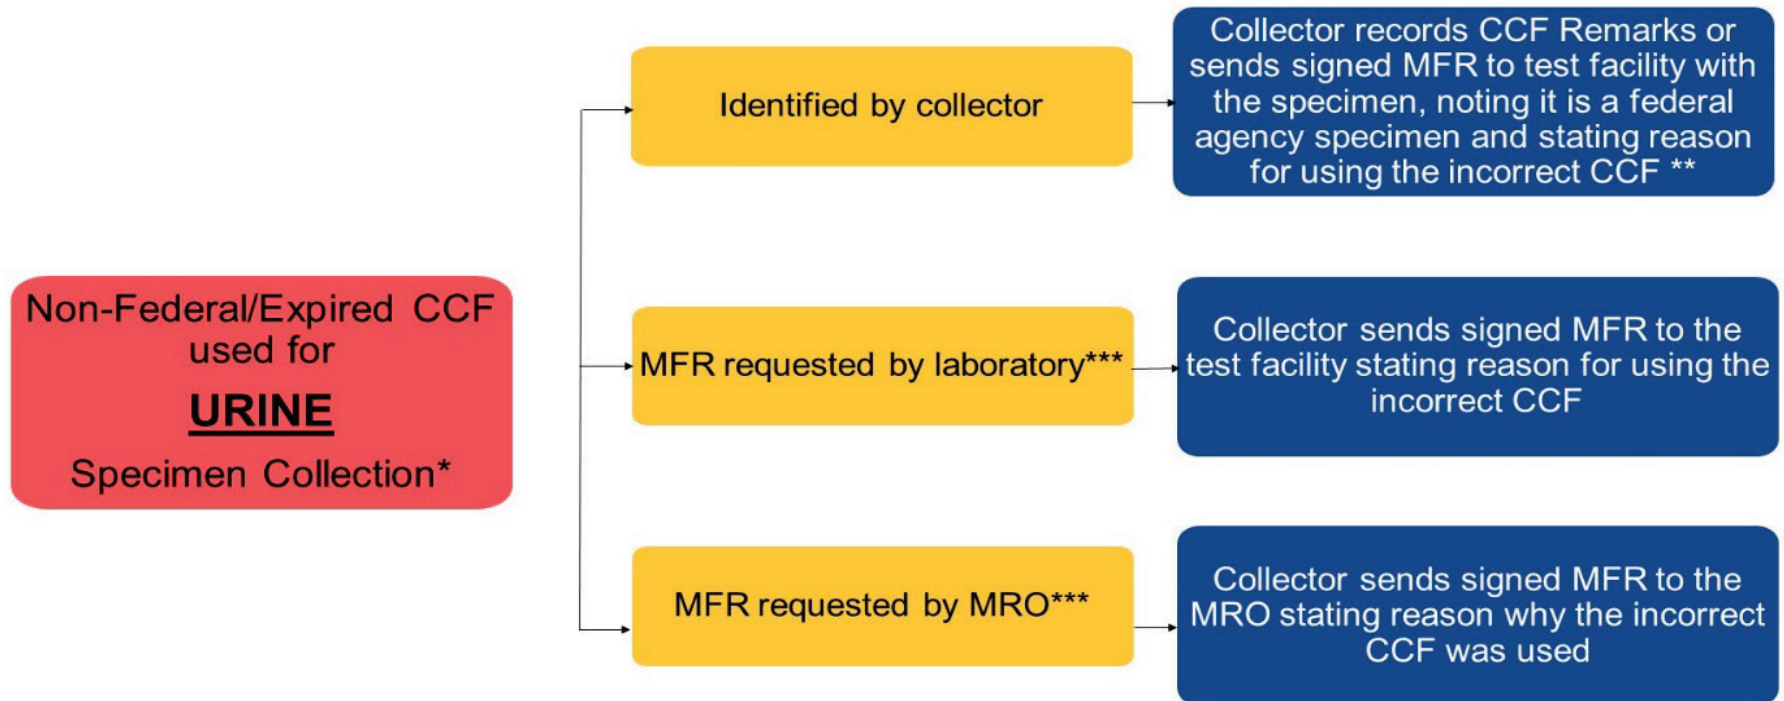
Non-Federal/Expired CCF used for

URINE

Specimen Collection*

Identified by collector

Collector records CCF Remarks or sends signed MFR to test facility with the specimen, noting it is a federal agency specimen and stating reason for using the incorrect CCF **

MFR requested by laboratory***

Collector sends signed MFR to the test facility stating reason for using the incorrect CCF

MFR requested by MRO***

Collector sends signed MFR to the MRO stating reason why the incorrect CCF was used